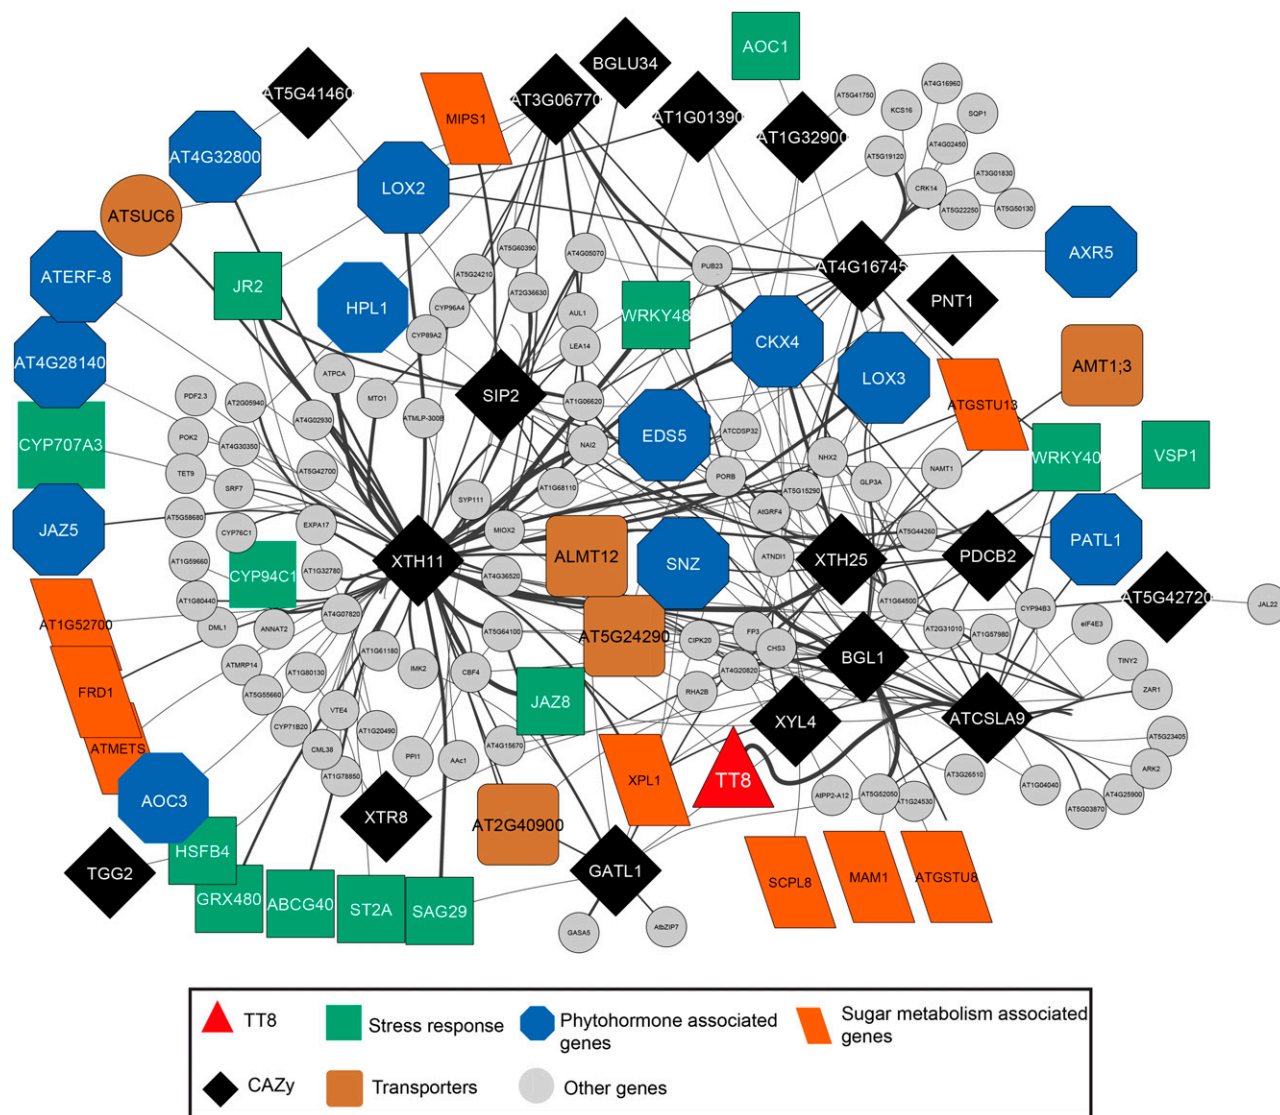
AOC1
BGLU34
AT5G41460
AT3G06770
MIPS1
AT1G01390
AT1G32900
AT5G41750
AT4G16960
KCS16
SQP1
AT4G02450
AT5G19120
AT3G01830
CRK14
AT5G22250
AT5G50130
AT4G32800
LOX2
ATSUC6
AT5G60390
AT4G05070
AXR5
ATERF-8
JR2
AT5G24210
AT2G36630
PUB23
AT4G16745
PNT1
HPL1
CYP96A4
AUL1
WRKY48
CYP89A2
LEA14
CKX4
AT4G28140
ATPCA
SIP2
LOX3
AMT1;3
MTO1
AT1G06620
ATGSTU13
PDF2.3
AT2G05940
ATMLP-300B
CYP707A3
POK2
AT4G02930
EDS5
ATCDSP32
AT4G30350
NAI2
NHX2
NAMT1
WRKY40
VSP1
TET9
AT5G42700
GLP3A
SRF7
PORB
AT1G68110
SYP111
AT5G15290
AtGRF4
JAZ5
AT5G58680
EXPA17
AT5G44260
PATL1
CYP76C1
MIOX2
ALMT12
SNZ
XTH25
PDCB2
AT1G59660
XTH11
ATNDI1
CYP94C1
AT1G32780
AT4G36520
AT5G42720
JAL22
AT1G80440
AT1G52700
AT4G07820
AT1G64500
CYP94B3
DML1
ANNAT2
AT5G64100
AT5G24290
FP3
AT2G31010
AT1G57980
eIF4E3
CIPK20
CHS3
BGL1
ATMRP14
AT1G61180
FRD1
AT1G80130
IMK2
CBF4
AT4G20820
TINY2
AT5G55660
JAZ8
ZAR1
RHA2B
XYL4
ATCSLA9
VTE4
AT5G23405
CYP71B20
AT1G20490
ATMETS
ARK2
CML38
AT4G15670
TT8
AT3G26510
AOC3
PPI1
AAc1
XPL1
AtPP2-A12
AT5G52050
AT1G04040
AT1G78850
AT1G24530
AT4G25900
AT5G03870
XTR8
HSFB4
AT2G40900
TGG2
GATL1
SCPL8
MAM1
ATGSTU8
GRX480
ABCG40
ST2A
SAG29
GASA5
AtbZIP7

TT8
Stress response
Phytohormone associated genes
Sugar metabolism associated genes
CAZy
Transporters
Other genes